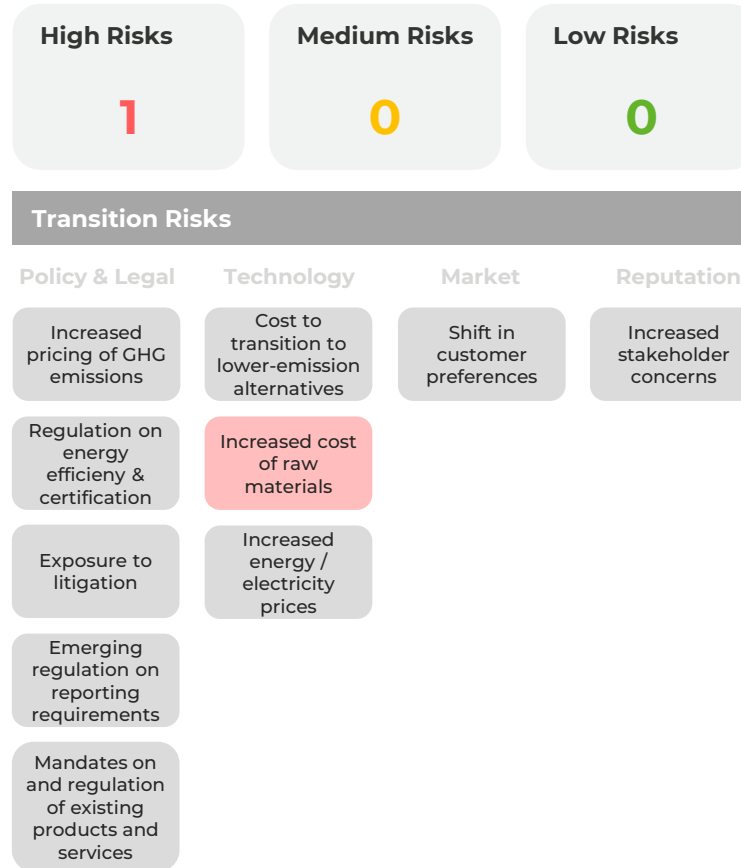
High Risks

1

Medium Risks

0

Low Risks

0

Transition Risks

Policy & Legal

Increased pricing of GHG emissions

Regulation on energy efficieny & certification

Exposure to litigation

Emerging regulation on reporting requirements

Mandates on and regulation of existing products and services

Technology

Cost to transition to lower-emission alternatives

Increased cost of raw materials

Increased energy / electricity prices

Market

Shift in customer preferences

Reputation

Increased stakeholder concerns